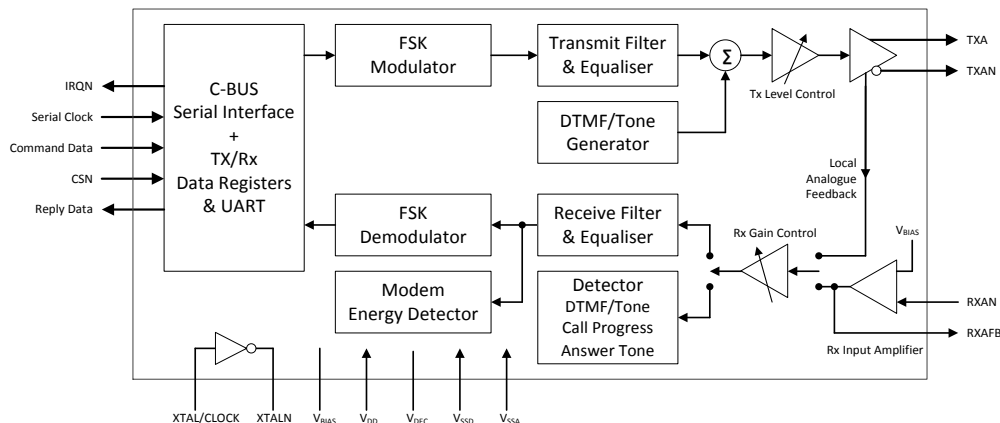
IRQN
Serial Clock
Command Data
CSN
Reply Data

C-BUS
Serial Interface
+
TX/Rx
Data Registers
& UART

FSK
Modulator

Transmit Filter
& Equaliser

$\Sigma$

Tx Level Control

TXA
TXAN

DTMF/Tone
Generator

Local
Analogue
Feedback

FSK
Demodulator

Receive Filter
& Equaliser

Rx Gain Control

$V_{BIAS}$

Modem
Energy Detector

Detector
DTMF/Tone
Call Progress
Answer Tone

RXAN
RXAFB
Rx Input Amplifier

XTAL/CLOCK
XTALN
$V_{BIAS}$
$V_{DD}$
$V_{DEC}$
$V_{SSD}$
$V_{SSA}$